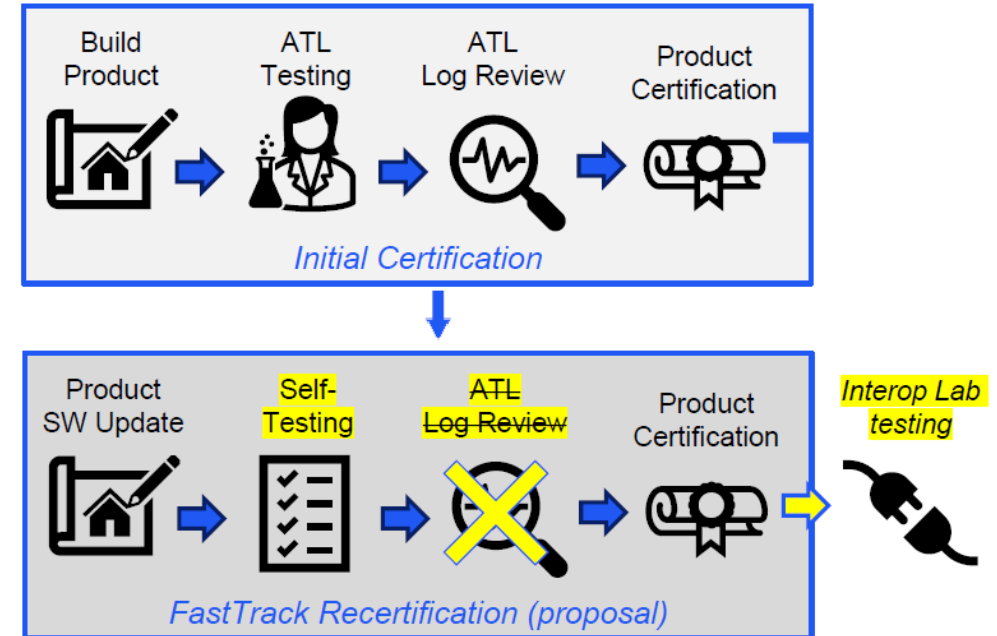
Build Product

ATL Testing

ATL Log Review

Product Certification

Initial Certification

Product SW Update

Self-Testing

~~ATL Log Review~~

Product Certification

Interop Lab testing

FastTrack Recertification (proposal)